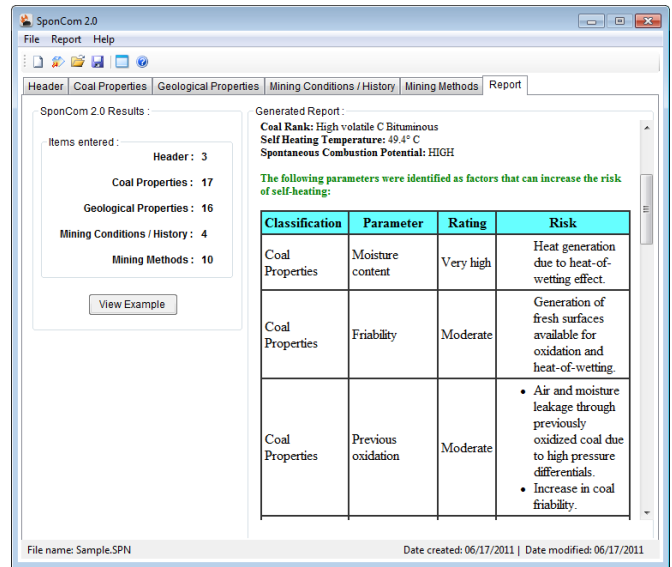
SponCom 2.0

File Report Help

Header | Coal Properties | Geological Properties | Mining Conditions / History | Mining Methods | Report

SponCom 2.0 Results :

Items entered :
Header : 3
Coal Properties : 17
Geological Properties : 16
Mining Conditions / History : 4
Mining Methods : 10

View Example

Generated Report :

**Coal Rank:** High volatile C Bituminous
**Self Heating Temperature:** 49.4° C
**Spontaneous Combustion Potential:** HIGH

**The following parameters were identified as factors that can increase the risk of self-heating:**

| Classification | Parameter | Rating | Risk |
|---|---|---|---|
| Coal Properties | Moisture content | Very high | Heat generation due to heat-of-wetting effect. |
| Coal Properties | Friability | Moderate | Generation of fresh surfaces available for oxidation and heat-of-wetting. |
| Coal Properties | Previous oxidation | Moderate | • Air and moisture leakage through previously oxidized coal due to high pressure differentials. • Increase in coal friability. |

File name: Sample.SPN

Date created: 06/17/2011 | Date modified: 06/17/2011